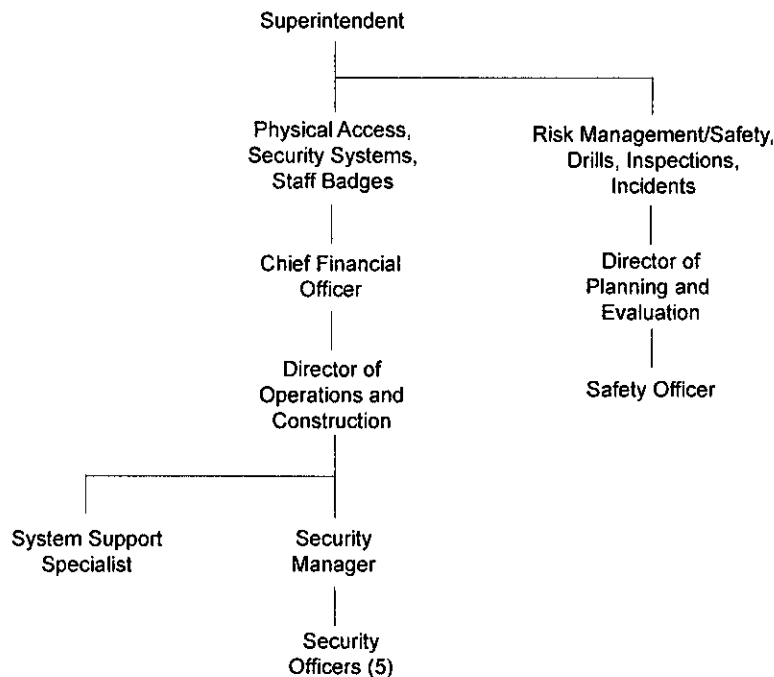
Superintendent

Physical Access, Security Systems, Staff Badges

Risk Management/Safety, Drills, Inspections, Incidents

Chief Financial Officer

Director of Planning and Evaluation

Director of Operations and Construction

Safety Officer

System Support Specialist

Security Manager

Security Officers (5)